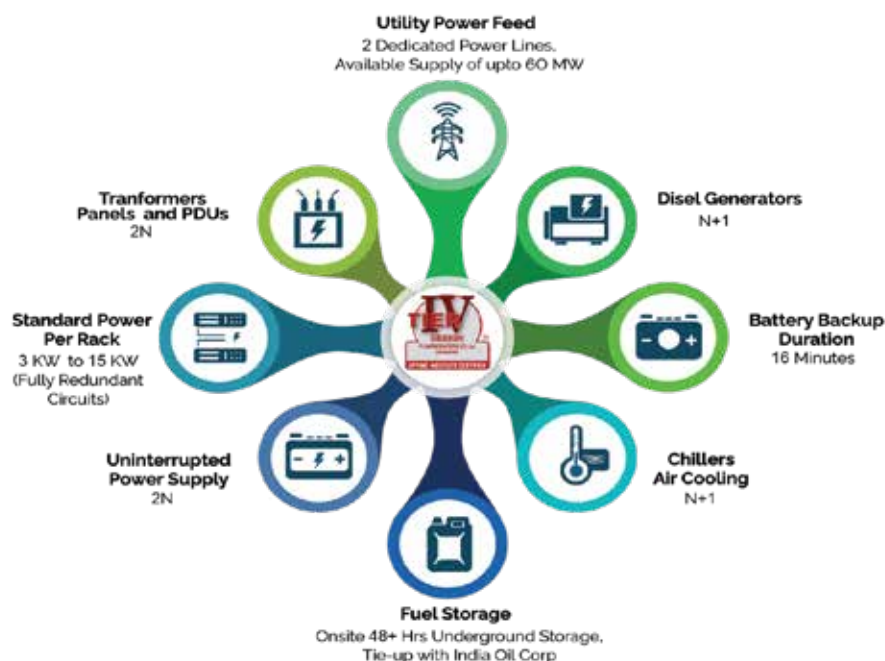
Utility Power Feed
2 Dedicated Power Lines,
Available Supply of upto 60 MW

Tranformers
Panels and PDUs
2N

Disel Generators
N+1

Standard Power
Per Rack
3 KW to 15 KW
(Fully Redundant
Circuits)

IV
TIER
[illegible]

Battery Backup
Duration
16 Minutes

Uninterrupted
Power Supply
2N

Chillers
Air Cooling
N+1

Fuel Storage
Onsite 48+ Hrs Underground Storage,
Tie-up with India Oil Corp